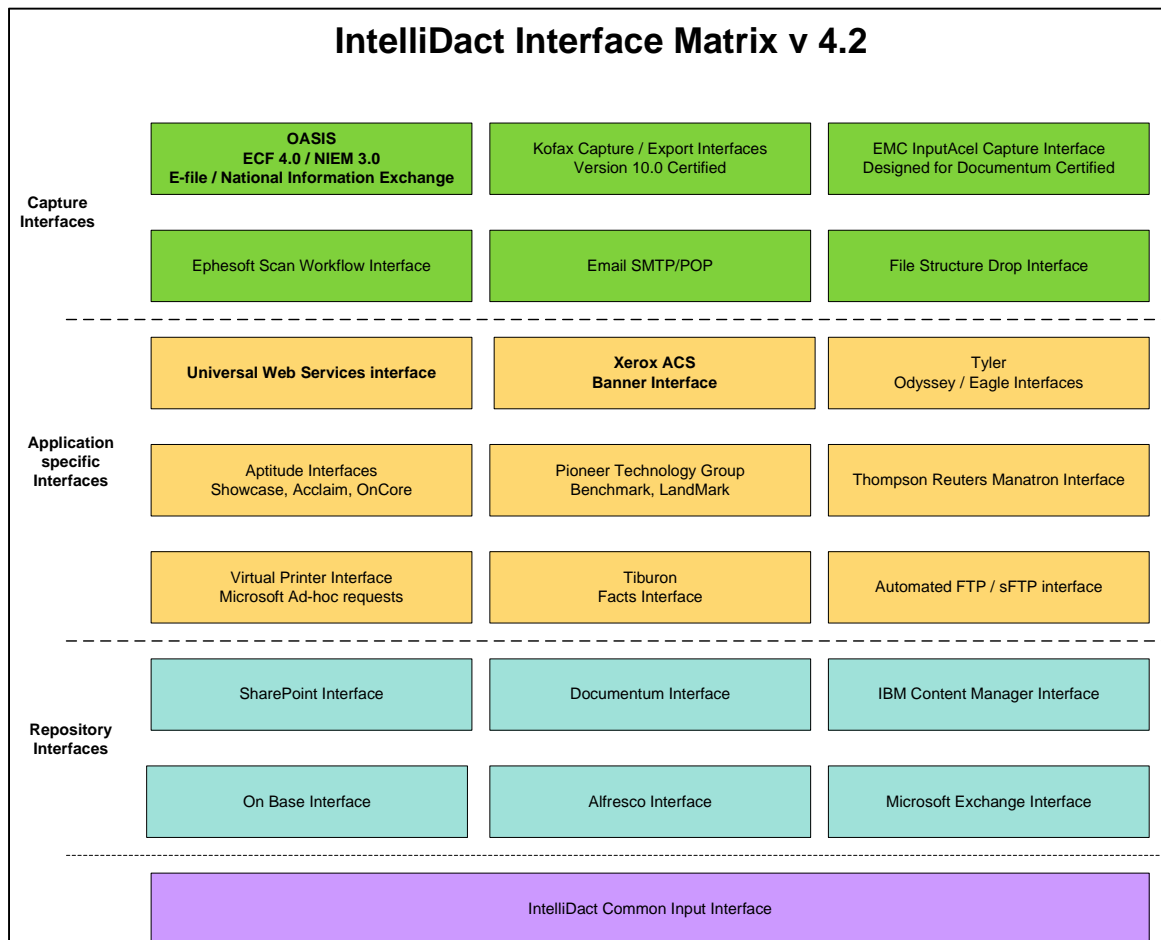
IntelliDact Interface Matrix v 4.2

Capture Interfaces

OASIS
ECF 4.0 / NIEM 3.0
E-file / National Information Exchange

Kofax Capture / Export Interfaces
Version 10.0 Certified

EMC InputAcel Capture Interface
Designed for Documentum Certified

Ephesoft Scan Workflow Interface

Email SMTP/POP

File Structure Drop Interface

Application specific Interfaces

Universal Web Services interface

Xerox ACS
Banner Interface

Tyler
Odyssey / Eagle Interfaces

Aptitude Interfaces
Showcase, Acclaim, OnCore

Pioneer Technology Group
Benchmark, LandMark

Thompson Reuters Manatron Interface

Virtual Printer Interface
Microsoft Ad-hoc requests

Tiburon
Facts Interface

Automated FTP / sFTP interface

Repository Interfaces

SharePoint Interface

Documentum Interface

IBM Content Manager Interface

On Base Interface

Alfresco Interface

Microsoft Exchange Interface

IntelliDact Common Input Interface